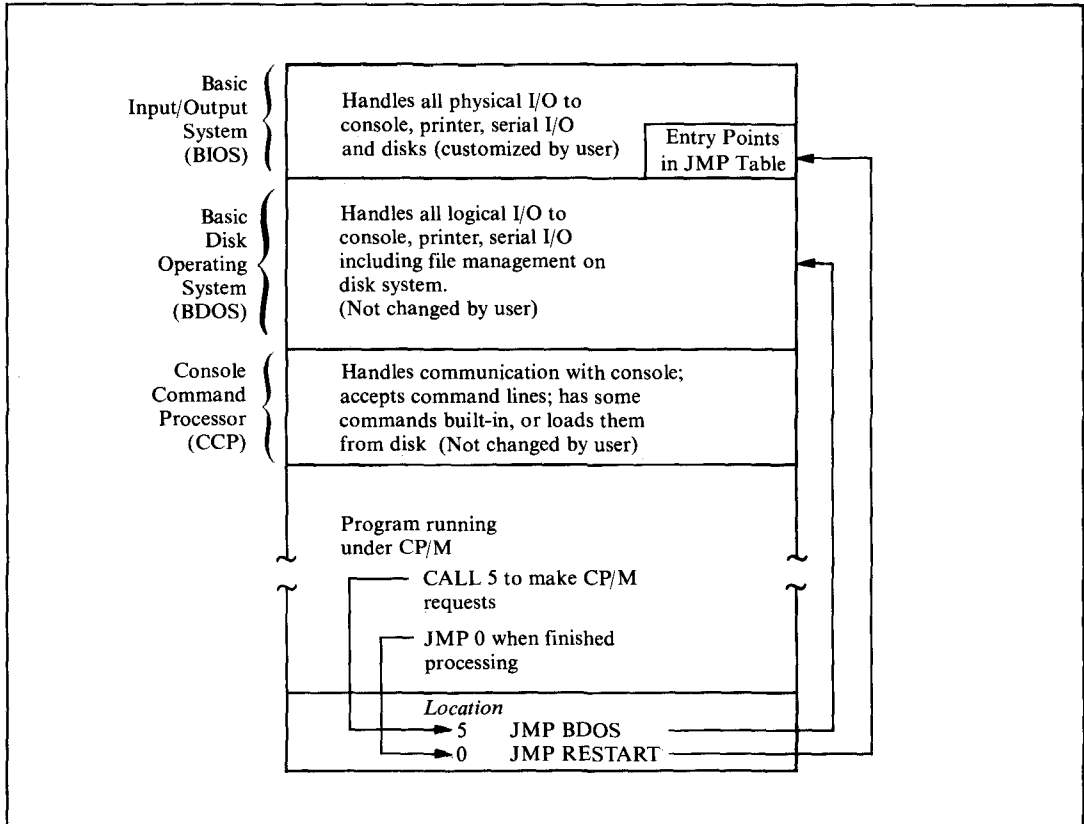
Basic Input/Output System (BIOS)

Handles all physical I/O to console, printer, serial I/O and disks (customized by user)

Entry Points in JMP Table

Basic Disk Operating System (BDOS)

Handles all logical I/O to console, printer, serial I/O including file management on disk system. (Not changed by user)

Console Command Processor (CCP)

Handles communication with console; accepts command lines; has some commands built-in, or loads them from disk (Not changed by user)

Program running under CP/M

CALL 5 to make CP/M requests

JMP 0 when finished processing

*Location*

5 JMP BDOS

0 JMP RESTART